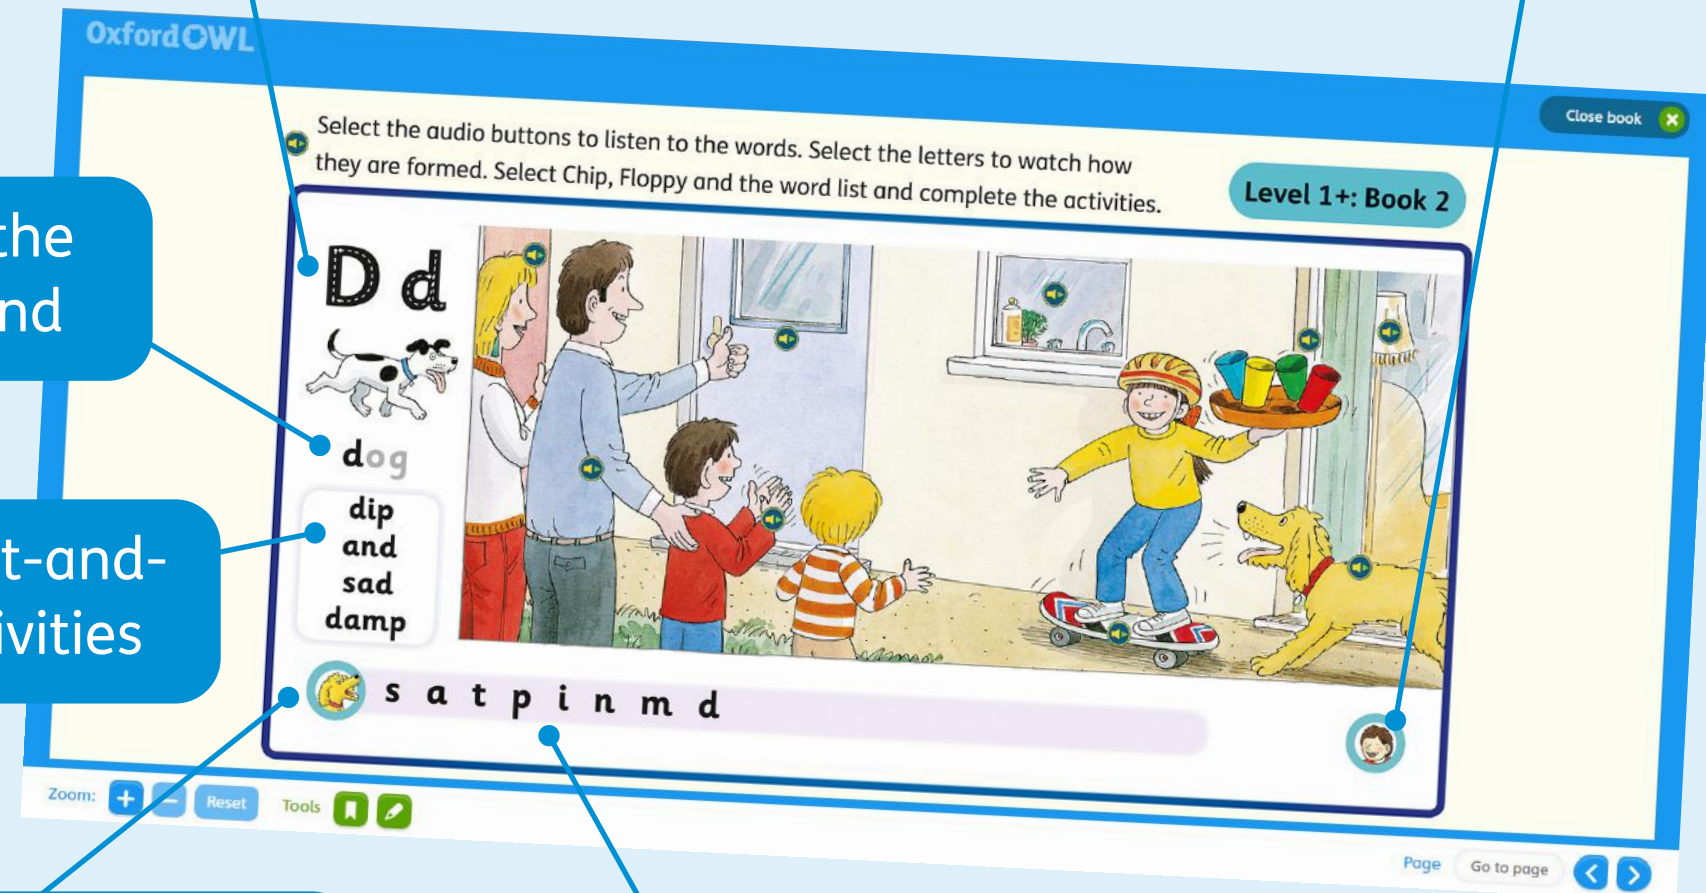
the
nd

t-and-
ivities

Oxford OWL

Close book

Select the audio buttons to listen to the words. Select the letters to watch how they are formed. Select Chip, Floppy and the word list and complete the activities.

Level 1+: Book 2

D d

dog

dip
and
sad
damp

s a t p i n m d

Zoom: Reset Tools

Page Go to page